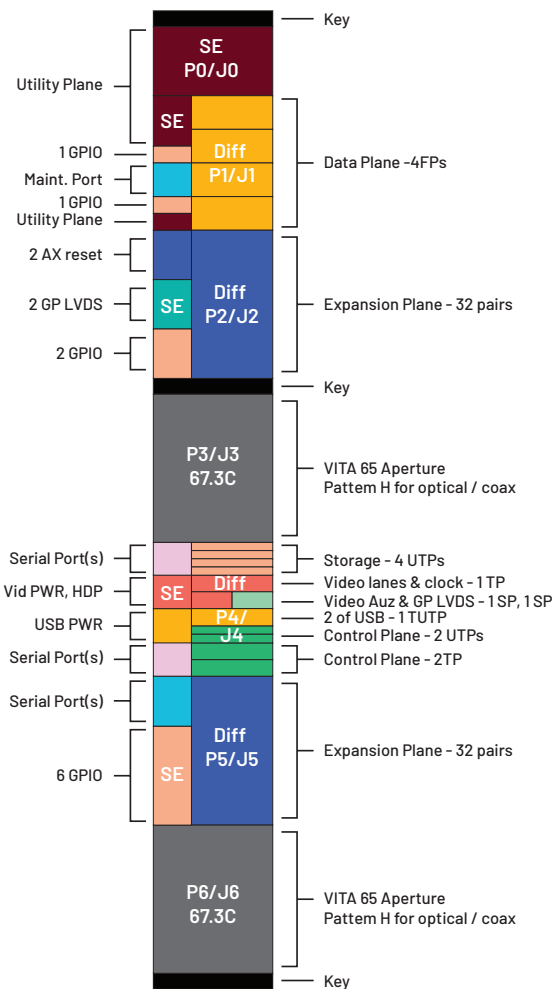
Key

Utility Plane

SE
P0/J0

SE

Diff
P1/J1

1 GPIO

Maint. Port

1 GPIO

Utility Plane

Data Plane -4FPs

2 AX reset

2 GP LVDS

SE

Diff
P2/J2

2 GPIO

Expansion Plane - 32 pairs

Key

P3/J3
67.3C

VITA 65 Aperture
Pattem H for optical / coax

Serial Port(s)

Storage - 4 UTPs

Vid PWR, HDP

SE

Diff

Video lanes & clock - 1 TP

Video Auz & GP LVDS - 1 SP, 1 SP

USB PWR

P4/
J4

2 of USB - 1 TUTP

Control Plane - 2 UTPs

Serial Port(s)

Control Plane - 2TP

Serial Port(s)

Diff
P5/J5

6 GPIO

SE

Expansion Plane - 32 pairs

P6/J6
67.3C

VITA 65 Aperture
Pattem H for optical / coax

Key